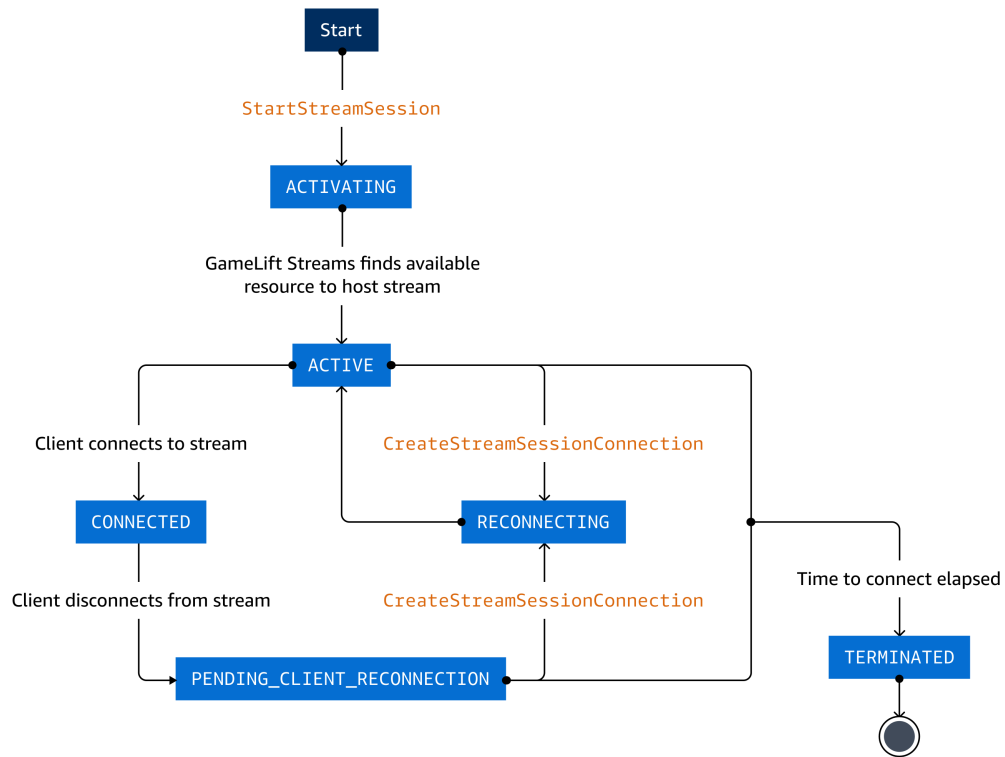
Start

StartStreamSession

ACTIVATING

GameLift Streams finds available resource to host stream

ACTIVE

Client connects to stream

CreateStreamSessionConnection

CONNECTED

RECONNECTING

Client disconnects from stream

CreateStreamSessionConnection

Time to connect elapsed

PENDING_CLIENT_RECONNECTION

TERMINATED